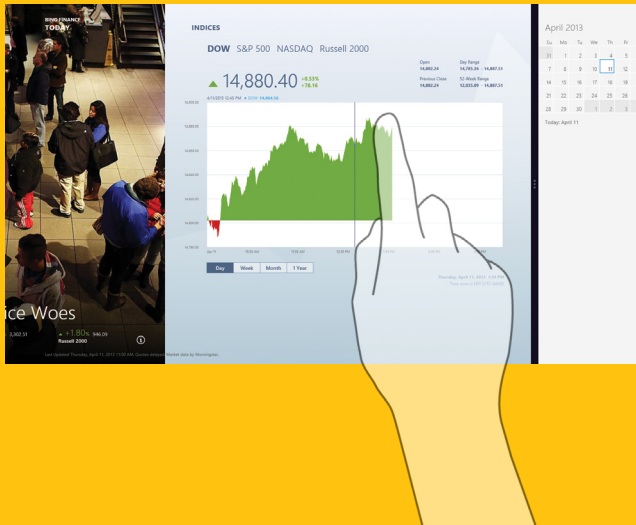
BING FINANCE
TODAY

ce Woes

2,382.51

+1.80% 946.09
Russell 2000

INDICES

DOW S&P 500 NASDAQ Russell 2000

14,880.40 +0.53% +78.16

Open
14,802.24
Previous Close
14,802.24

Day Range
14,785.34 - 14,887.51
52-Week Range
12,035.09 - 14,887.51

4/11/2013 12:42 PM • DOW 14,864.56

14,880.00
14,860.00
14,840.00
14,820.00
14,800.00
14,780.00

Day Week Month 1 Year

Last Updated: Thursday, April 11, 2013 11:56 AM. Quotes delayed. Market data by Morningstar

April 2013

| Su | Mo | Tu | We | Th | Fr |
|---|---|---|---|---|---|
| 31 | 1 | 2 | 3 | 4 | 5 |
| 7 | 8 | 9 | 10 | 11 | 12 |
| 14 | 15 | 16 | 17 | 18 | 19 |
| 21 | 22 | 23 | 24 | 25 | 26 |
| 28 | 29 | 30 | 1 | 2 | 3 |

Today: April 11